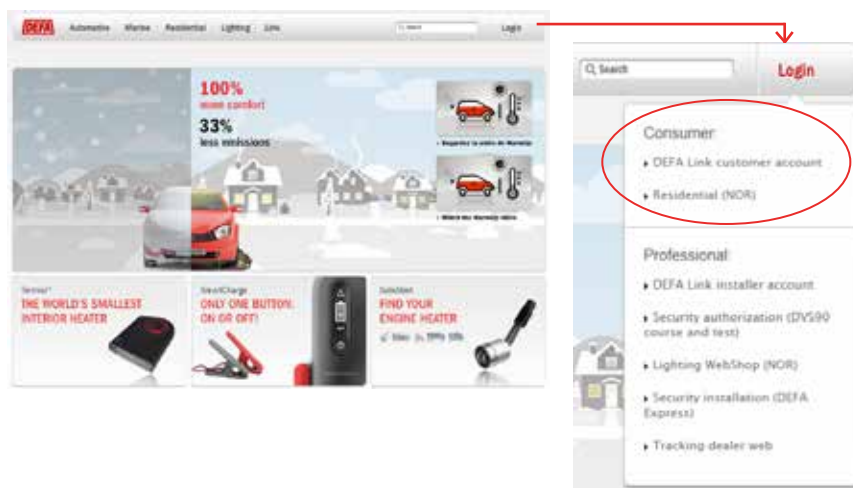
DEFA Automotive Marine Residential Lighting Link Search Login

100% more comfort
33% less emissions

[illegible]
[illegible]

Termini® THE WORLD'S SMALLEST INTERIOR HEATER

SmartCharge ONLY ONE BUTTON: ON OR OFF!

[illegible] FIND YOUR ENGINE HEATER

Search Login

Consumer
DEFA Link customer account
Residential (NOR)

Professional
DEFA Link installer account
Security authorization (DVS90 course and test)
Lighting WebShop (NOR)
Security installation (DEFA Express)
Tracking dealer web